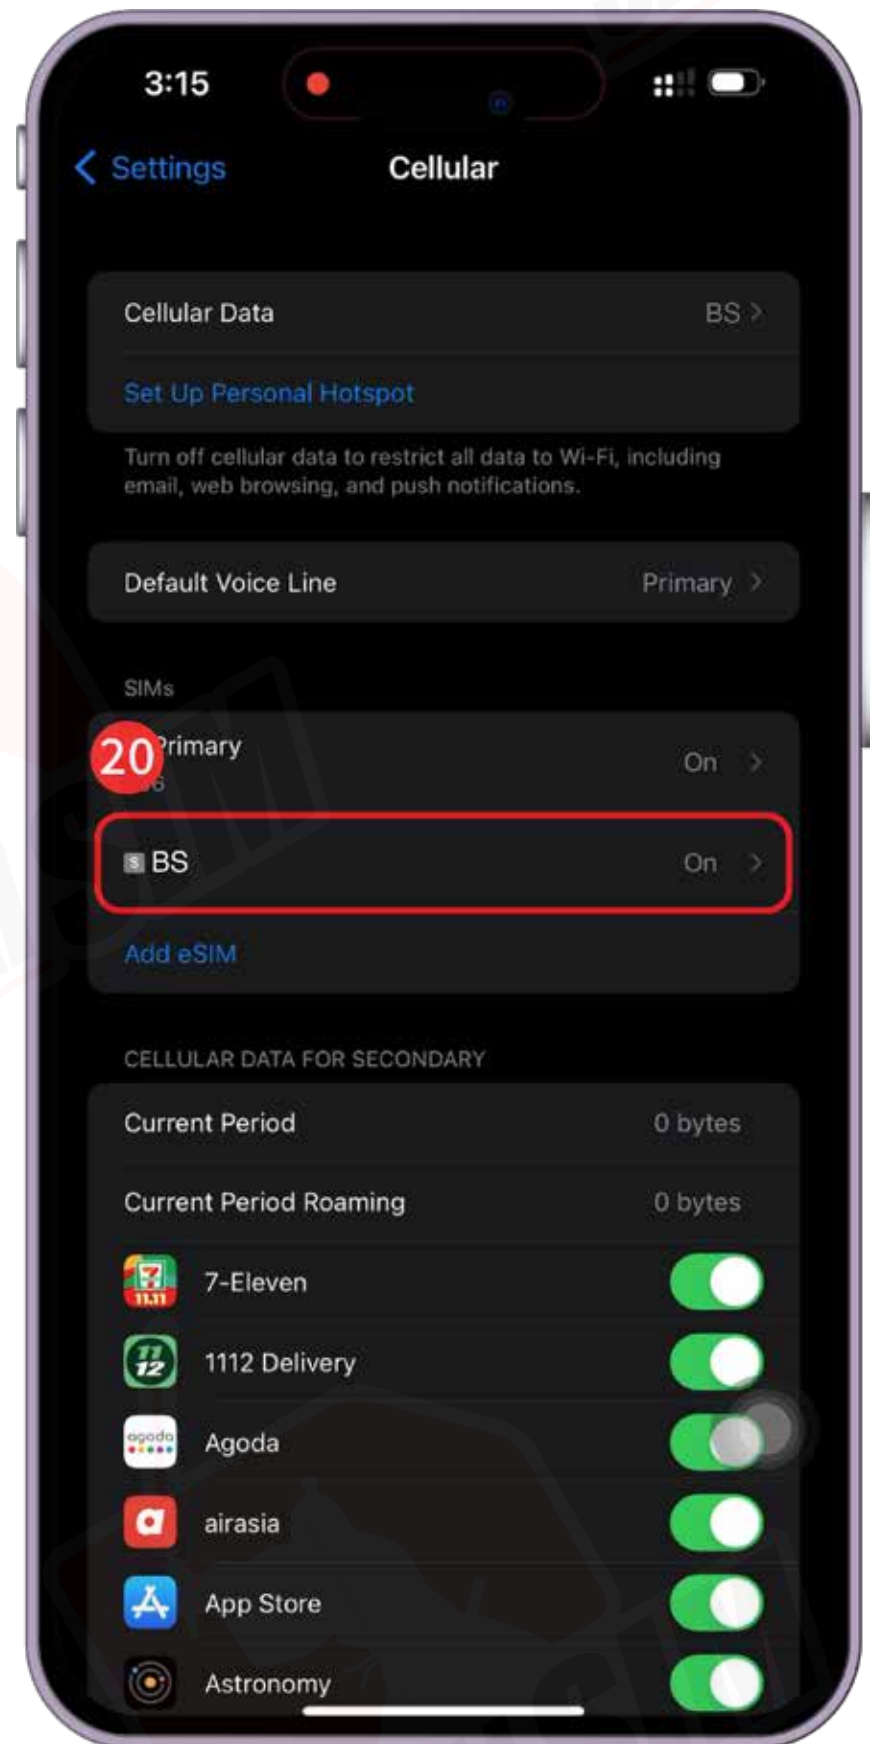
3:15

Settings

Cellular

Cellular Data BS

Set Up Personal Hotspot

Turn off cellular data to restrict all data to Wi-Fi, including email, web browsing, and push notifications.

Default Voice Line Primary

SIMs

20 Primary

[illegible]6

On

BS On

Add eSIM

CELLULAR DATA FOR SECONDARY

Current Period 0 bytes

Current Period Roaming 0 bytes

7-Eleven

1112 Delivery

Agoda

airasia

App Store

Astronomy